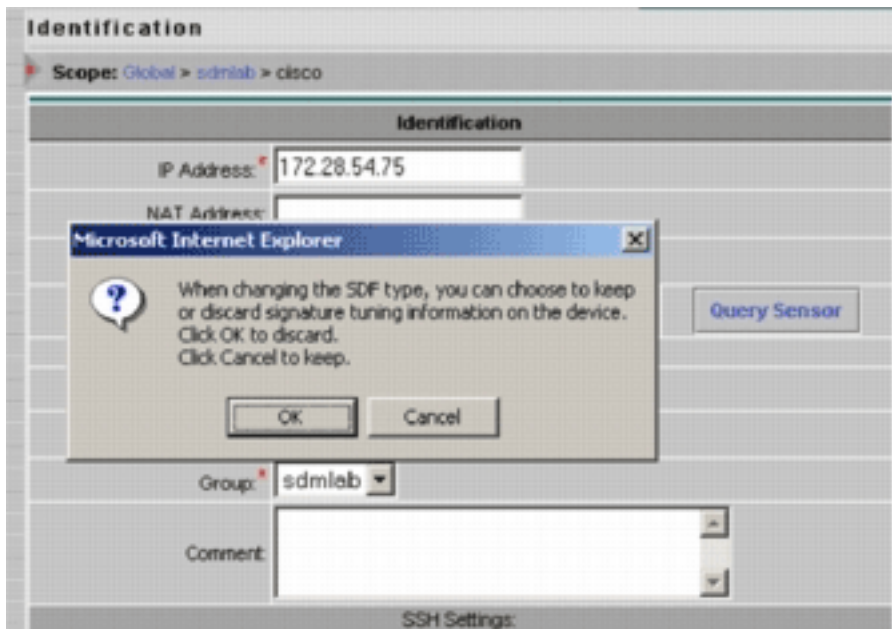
Identification

Scope: Global > sdmlab > cisco

Identification

IP Address: * 172.28.54.75

NAT Address:

Microsoft Internet Explorer

When changing the SDF type, you can choose to keep or discard signature tuning information on the device. Click OK to discard. Click Cancel to keep.

OK Cancel

Query Sensor

Group: * sdmlab

Comment:

SSH Settings: